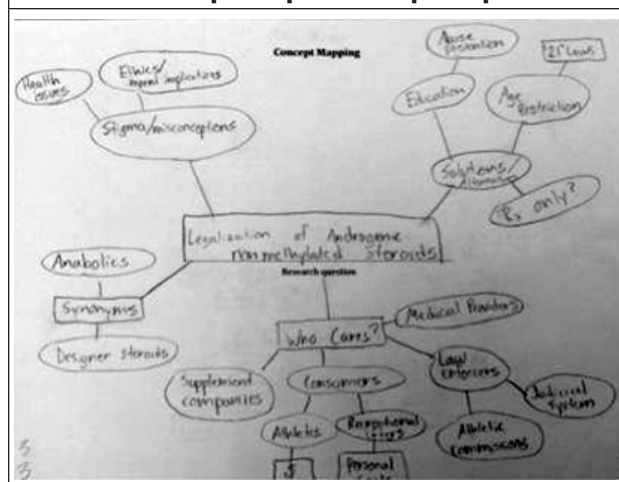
Concept Mapping

Health issues

Ethics/ moral implications

Stigma/misconceptions

Abuse prevention

21+ laws

Education

Age restriction

Solutions/ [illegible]

Rx only?

Legalization of Androgenic non-methylated steroids

Research question

Anabolics

Synonyms

Designer steroids

Who Cares?

Medical Providers

Supplement companies

Consumers

Law enforcers

Judicial system

Athletes

Recreational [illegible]

Athletic commissions

$

Personal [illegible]

3
3